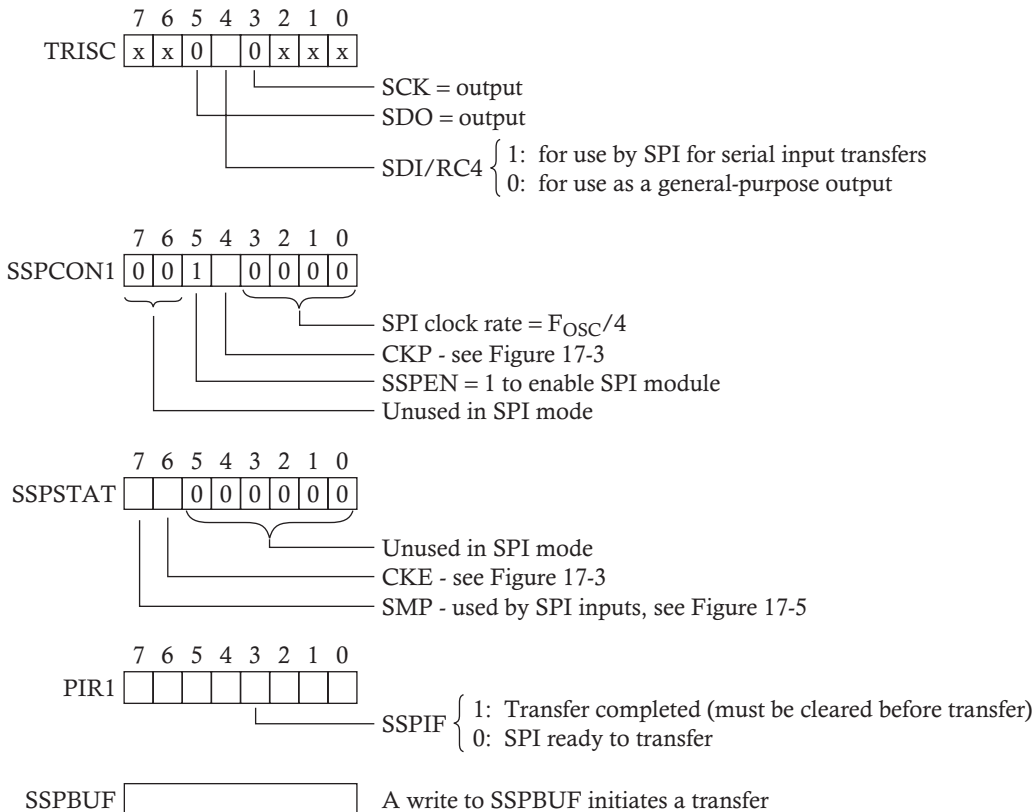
7 6 5 4 3 2 1 0

TRISC

| x | x | 0 |  | 0 | x | x | x |
|---|---|---|---|---|---|---|---|

SCK = output

SDO = output

SDI/RC4 $\left\{ \begin{array}{l} \text{1: for use by SPI for serial input transfers} \\ \text{0: for use as a general-purpose output} \end{array} \right.$

7 6 5 4 3 2 1 0

SSPCON1

| 0 | 0 | 1 |  | 0 | 0 | 0 | 0 |
|---|---|---|---|---|---|---|---|

SPI clock rate = $F_{OSC}/4$

CKP - see Figure 17-3

SSPEN = 1 to enable SPI module

Unused in SPI mode

7 6 5 4 3 2 1 0

SSPSTAT

|  |  | 0 | 0 | 0 | 0 | 0 | 0 |
|---|---|---|---|---|---|---|---|

Unused in SPI mode

CKE - see Figure 17-3

SMP - used by SPI inputs, see Figure 17-5

7 6 5 4 3 2 1 0

PIR1

SSPIF $\left\{ \begin{array}{l} \text{1: Transfer completed (must be cleared before transfer)} \\ \text{0: SPI ready to transfer} \end{array} \right.$

SSPBUF

A write to SSPBUF initiates a transfer